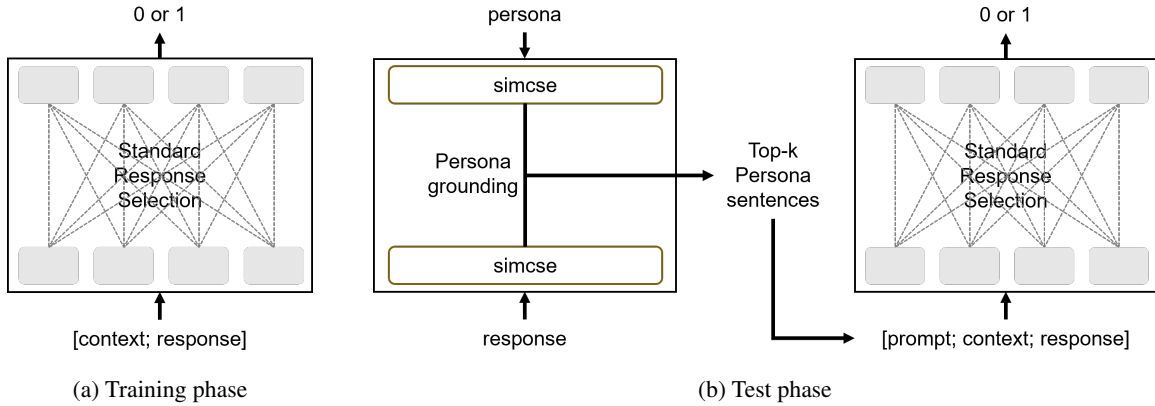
0 or 1

Standard Response Selection

[context; response]

(a) Training phase

persona

simcse

Persona grounding

simcse

response

Top-k Persona sentences

0 or 1

Standard Response Selection

[prompt; context; response]

(b) Test phase